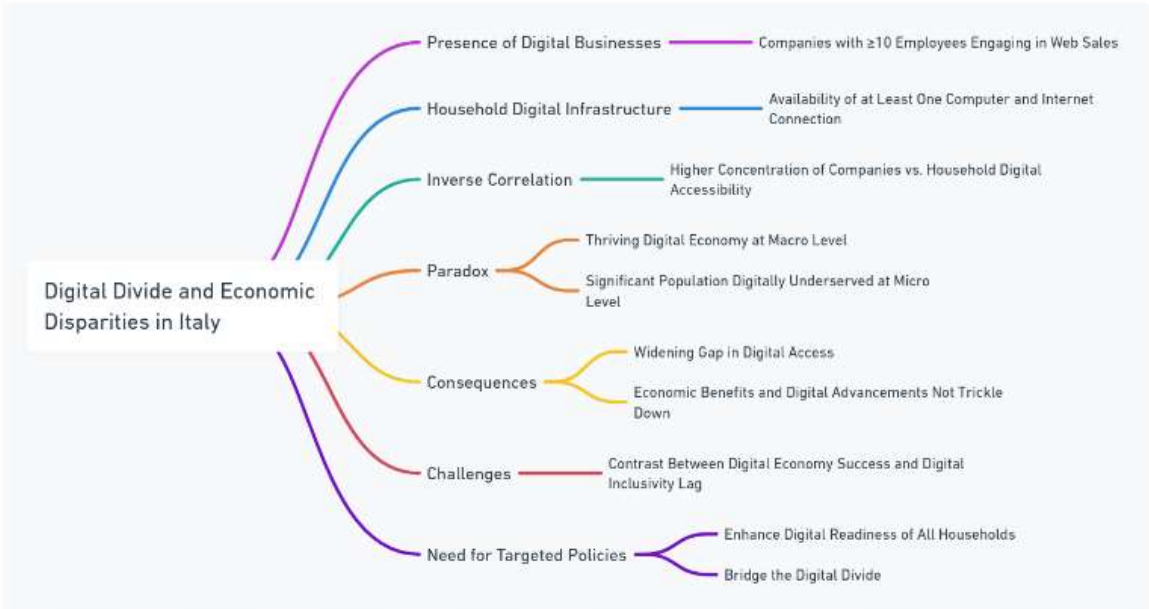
Digital Divide and Economic Disparities in Italy

Presence of Digital Businesses

Companies with ≥10 Employees Engaging in Web Sales

Household Digital Infrastructure

Availability of at Least One Computer and Internet Connection

Inverse Correlation

Higher Concentration of Companies vs. Household Digital Accessibility

Paradox

Thriving Digital Economy at Macro Level

Significant Population Digitally Underserved at Micro Level

Consequences

Widening Gap in Digital Access

Economic Benefits and Digital Advancements Not Trickle Down

Challenges

Contrast Between Digital Economy Success and Digital Inclusivity Lag

Need for Targeted Policies

Enhance Digital Readiness of All Households

Bridge the Digital Divide